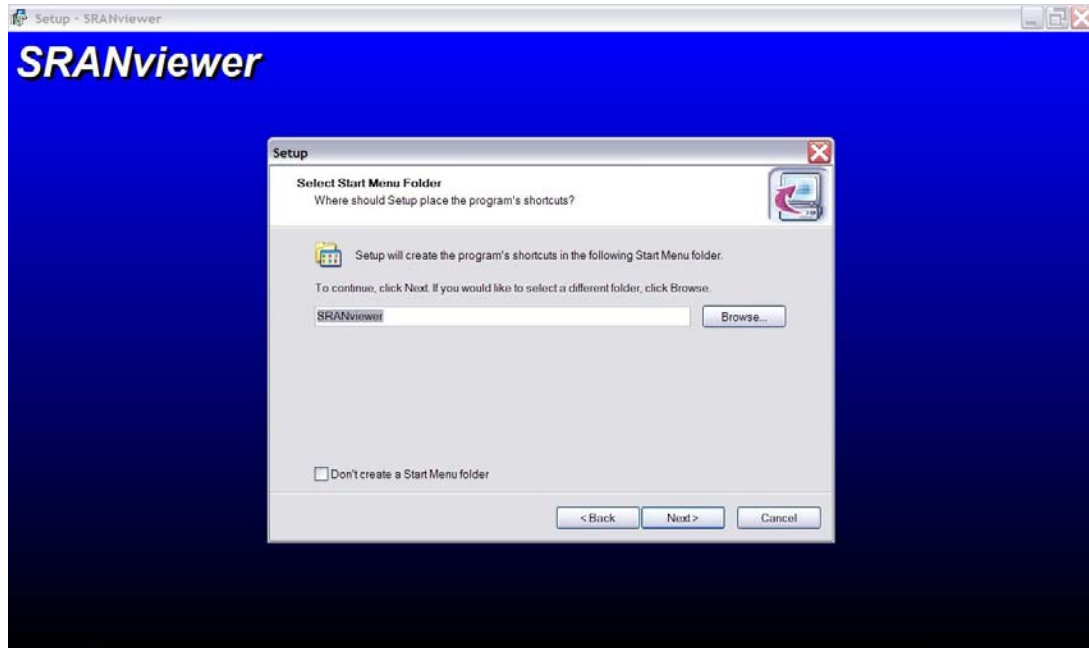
Setup - SRANviewer

SRANviewer

Setup

Select Start Menu Folder
Where should Setup place the program's shortcuts?

Setup will create the program's shortcuts in the following Start Menu folder.

To continue, click Next. If you would like to select a different folder, click Browse.

SRANviewer

Browse...

Don't create a Start Menu folder

< Back

Next >

Cancel